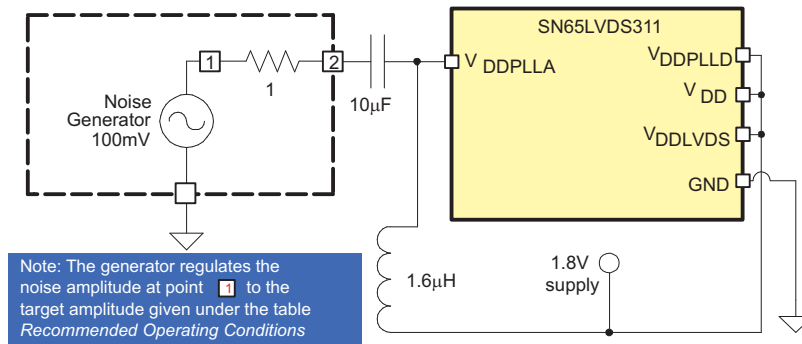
SN65LVDS311

1

2

1

Noise Generator 100mV

10μF

$V_{DDPLLA}$

$V_{DDPLLD}$

$V_{DD}$

$V_{DDLVDS}$

GND

1.6μH

1.8V supply

Note: The generator regulates the noise amplitude at point 1 to the target amplitude given under the table *Recommended Operating Conditions*